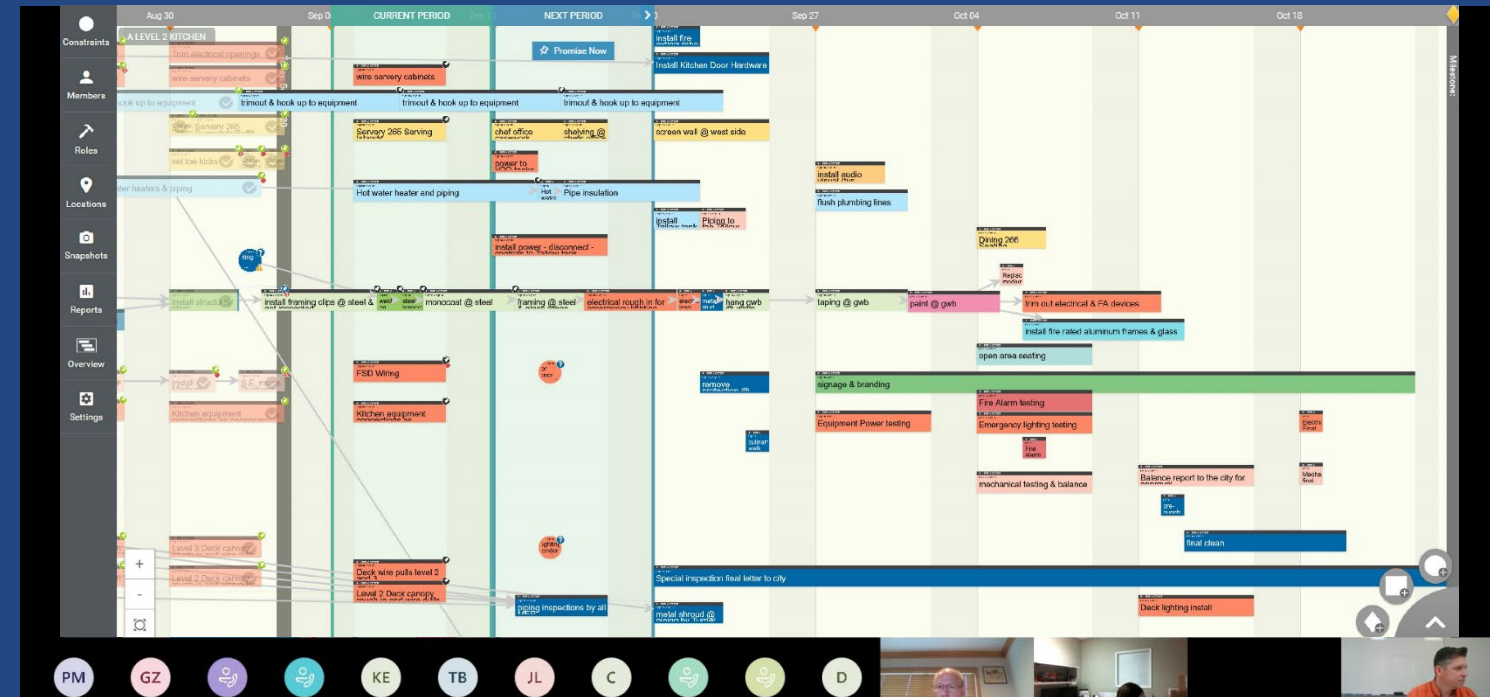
Constraints
Members
Roles
Locations
Snapshots
Reports
Overview
Settings

Aug 30
Sep 0
CURRENT PERIOD
NEXT PERIOD
Sep 27
Oct 04
Oct 11
Oct 18
Milestone

A LEVEL 2 KITCHEN
Trim electrical openings
wire servery cabinets
wire servery cabinets
Promise Now
install fire
Install Kitchen Door Hardware
hook up to equipment
trimout & hook up to equipment
trimout & hook up to equipment
trimout & hook up to equipment
Servery 265
Servery 265 Serving
chef office
shelving @
screen wall @ west side
set toe kicks
power to
install audio
Hot water heater and piping
Hot water
Pipe insulation
flush plumbing lines
install
Piping to
install power - disconnect -
Dining 266
install structu
install framing clips @ steel &
monocoat @ steel
framing @ steel
electrical rough in for
hang gwb
taping @ gwb
paint @ gwb
trim out electrical & FA devices
install fire rated aluminum frames & glass
open area seating
FSD Wiring
remove
signage & branding
install
Kitchen equipment
Fire Alarm testing
Equipment Power testing
Emergency lighting testing
Electr final
Fire alarm
mechanical testing & balance
Balance report to the city for
Mech final
final clean
Level 3 Deck canopy
Deck wire pulls level 2
Level 2 Deck canopy
Special inspection final letter to city
piping inspections by all
metal shroud @
Deck lighting install
+
-

PM
GZ
KE
TB
JL
C
D